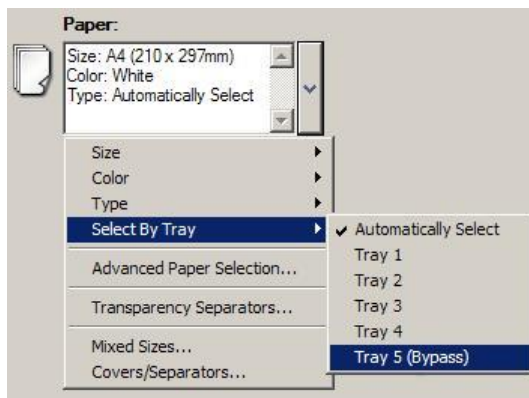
Paper:

Size: A4 (210 x 297mm)
Color: White
Type: Automatically Select

Size
Color
Type
Select By Tray
Advanced Paper Selection...
Transparency Separators...
Mixed Sizes...
Covers/Separators...

Automatically Select
Tray 1
Tray 2
Tray 3
Tray 4
Tray 5 (Bypass)